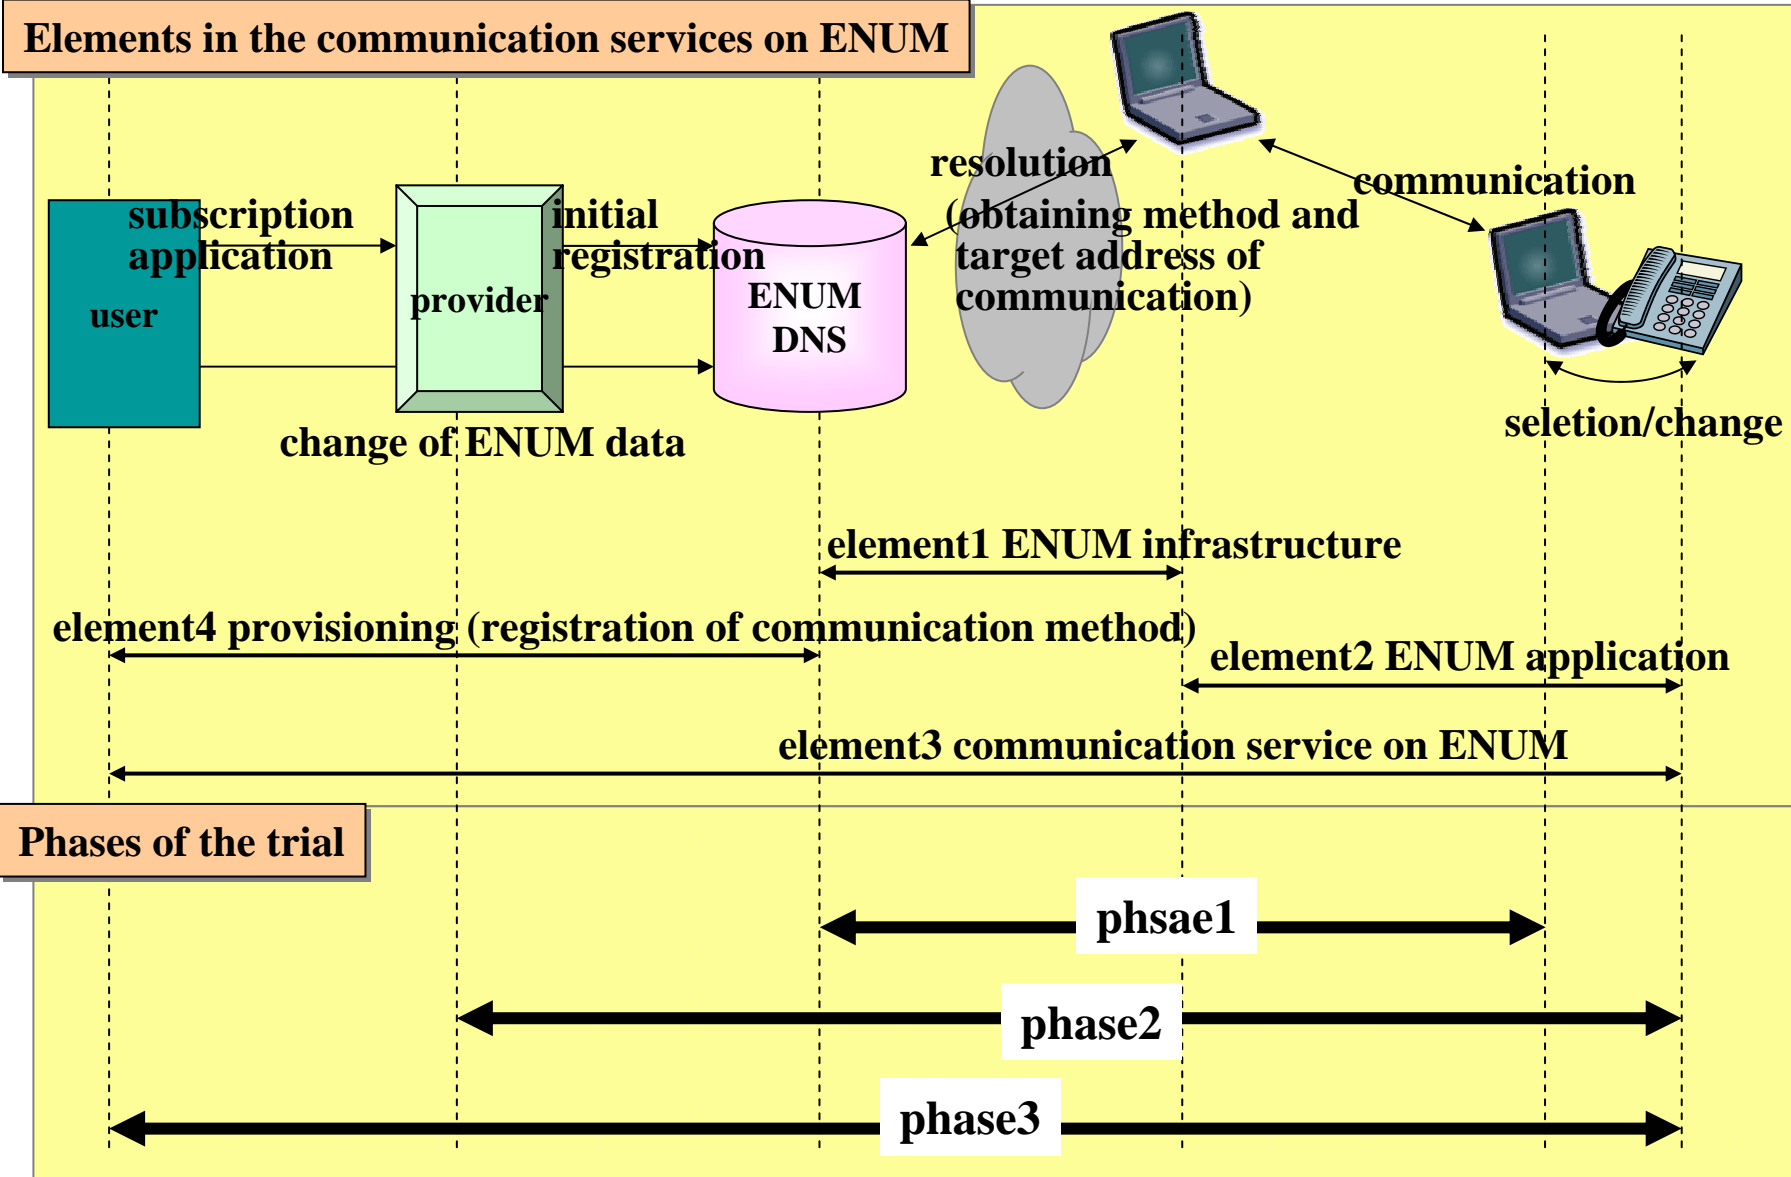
Elements in the communication services on ENUM

subscription application

user

provider

initial registration

ENUM DNS

resolution (obtaining method and target address of communication)

communication

change of ENUM data

seletion/change

element1 ENUM infrastructure

element4 provisioning (registration of communication method)

element2 ENUM application

element3 communication service on ENUM

Phases of the trial

phsae1

phase2

phase3